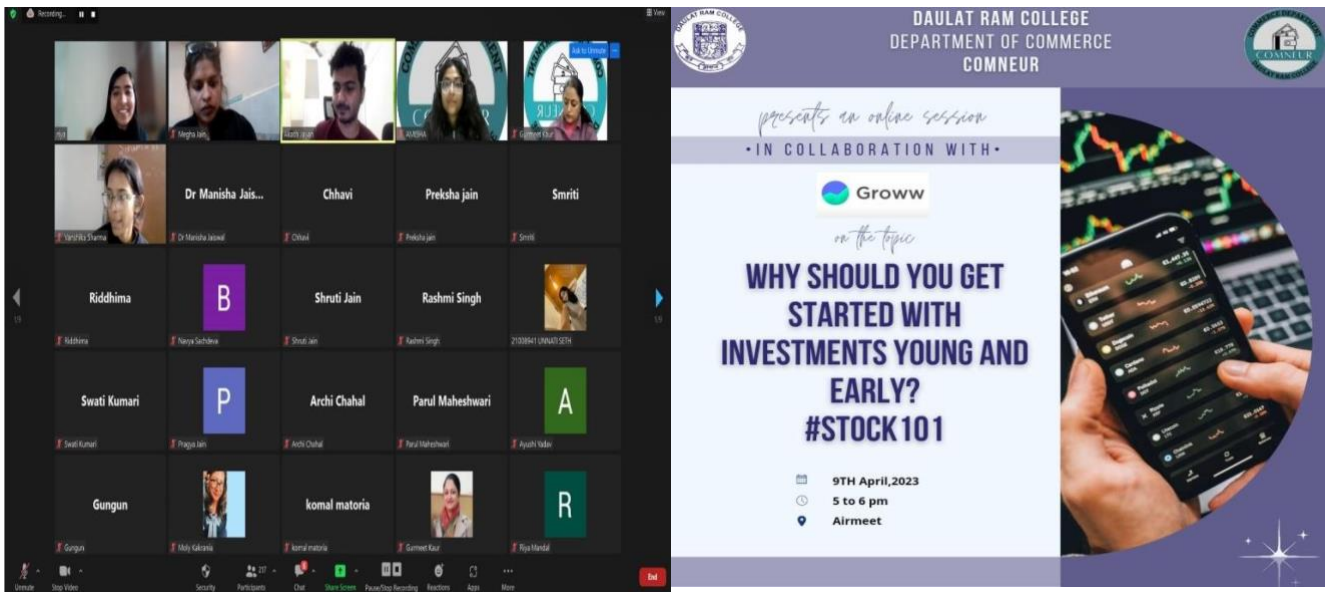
Recording...

View

Ask to Unmute

Hiril
Megha Jain
Akshit Jain
AVISHA
Gurmeet Kaur

Varshika Sharma
Dr Manisha Jais...
Dr Manisha Jaiswal
Chhavi
Chhavi
Preksha jain
Preksha jain
Smriti
Smriti

Riddhima
Riddhima
B
Navya Sachdeva
Shruti Jain
Shruti Jain
Rashmi Singh
Rashmi Singh
21008941 UNNATI SETH

Swati Kumari
Swati Kumari
P
Pragya Jain
Archi Chahal
Archi Chahal
Parul Maheshwari
Parul Maheshwari
A
Ayushi Yadav

Gungun
Gungun
Moly Kakrania
komal matoria
komal matoria
Gurmeet Kaur
R
Riya Mandal

1/5
1/5

Unmute
Stop Video
Security
Participants 27
Chat
Share Screen
Pause/Stop Recording
Reactions
Apps
More
End

DAULAT RAM COLLEGE
DEPARTMENT OF COMMERCE
COMNEUR

COMMERCE DEPARTMENT
COMNEUR
DAULAT RAM COLLEGE

presents an online session
•IN COLLABORATION WITH•

Groww

on the topic

WHY SHOULD YOU GET STARTED WITH INVESTMENTS YOUNG AND EARLY?
#STOCK101

9TH April,2023
5 to 6 pm
Airmeet